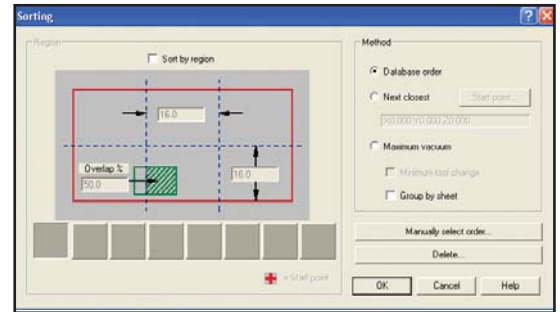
Sorting

Region

Sort by region

16.0

Overlap %

50.0

16.0

= Start point

Method

Database order

Next closest

Start point...

X0.000 Y0.000 Z0.000

Maximum vacuum

Minimum tool change

Group by sheet

Manually select order...

Delete...

OK

Cancel

Help